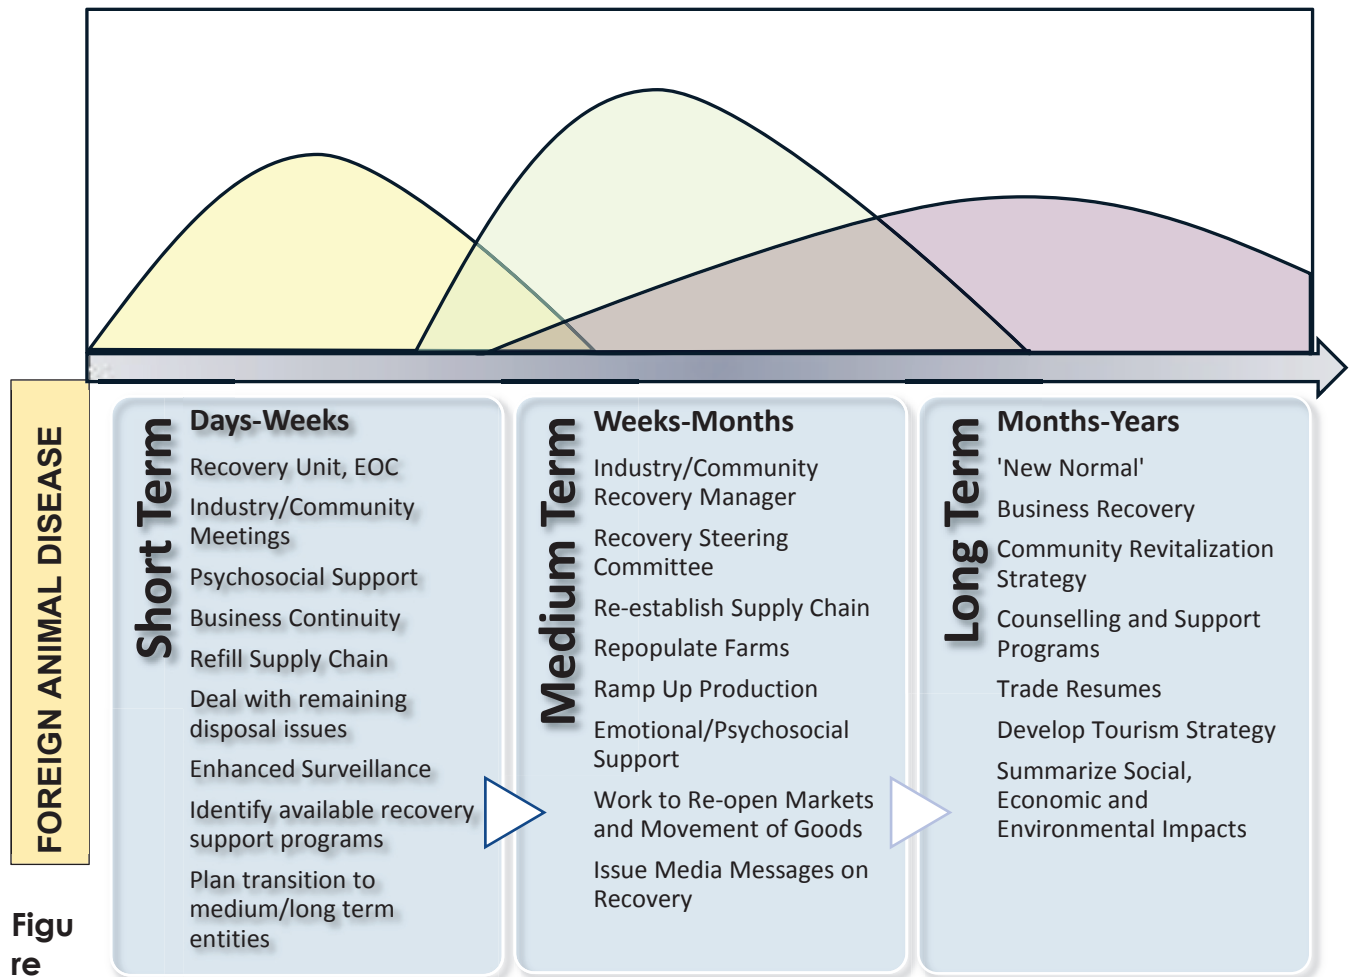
FOREIGN ANIMAL DISEASE

Short Term

Days-Weeks

Recovery Unit, EOC

Industry/Community Meetings

Psychosocial Support

Business Continuity

Refill Supply Chain

Deal with remaining disposal issues

Enhanced Surveillance

Identify available recovery support programs

Plan transition to medium/long term entities

Medium Term

Weeks-Months

Industry/Community Recovery Manager

Recovery Steering Committee

Re-establish Supply Chain

Repopulate Farms

Ramp Up Production

Emotional/Psychosocial Support

Work to Re-open Markets and Movement of Goods

Issue Media Messages on Recovery

Long Term

Months-Years

'New Normal'

Business Recovery

Community Revitalization Strategy

Counselling and Support Programs

Trade Resumes

Develop Tourism Strategy

Summarize Social, Economic and Environmental Impacts

Figure